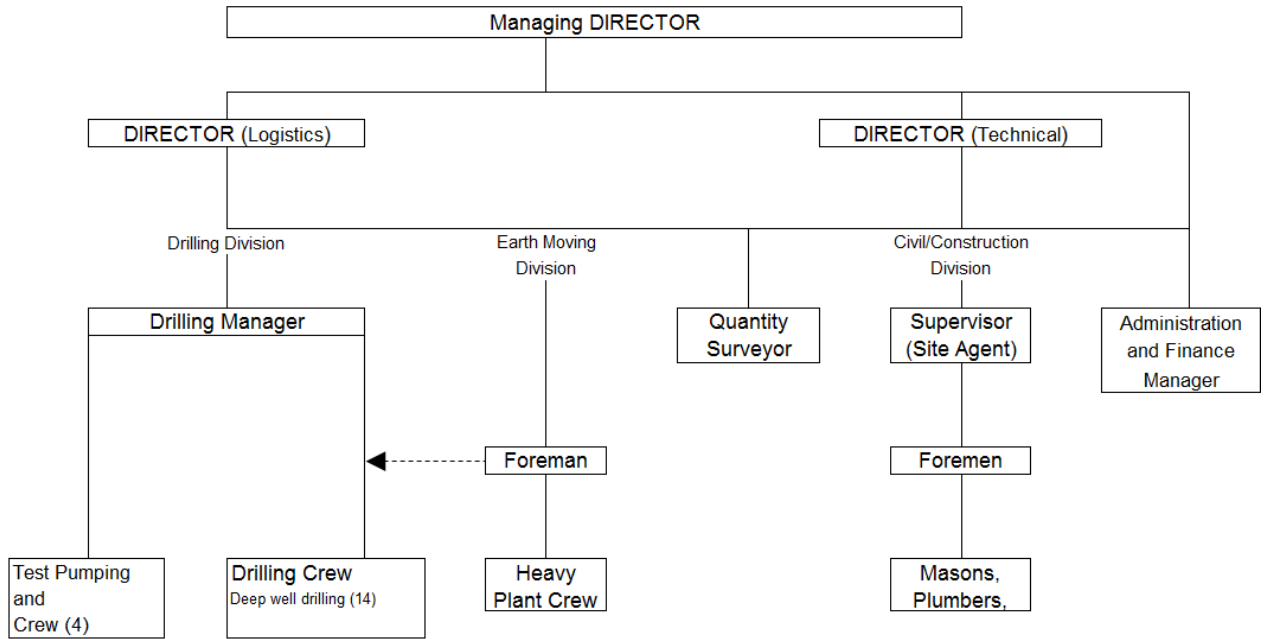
Managing DIRECTOR

DIRECTOR (Logistics)

DIRECTOR (Technical)

Drilling Division

Earth Moving Division

Civil/Construction Division

Drilling Manager

Quantity Surveyor

Supervisor (Site Agent)

Administration and Finance Manager

Foreman

Foremen

Test Pumping and Crew (4)

Drilling Crew
Deep well drilling (14)

Heavy Plant Crew

Masons, Plumbers,